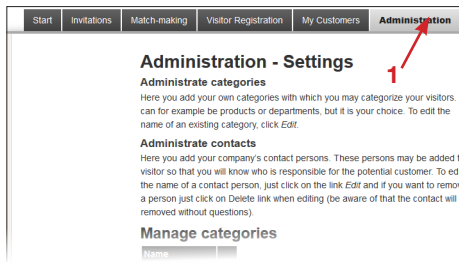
Start | Invitations | Match-making | Visitor Registration | My Customers | Administration

1

Administration - Settings

Administrate categories

Here you add your own categories with which you may categorize your visitors. can for example be products or departments, but it is your choice. To edit the name of an existing category, click *Edit*.

Administrate contacts

Here you add your company's contact persons. These persons may be added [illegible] visitor so that you will know who is responsible for the potential customer. To ed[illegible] the name of a contact person, just click on the link *Edit* and if you want to remov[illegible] a person just click on Delete link when editing (be aware of that the contact will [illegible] removed without questions).

Manage categories

Name